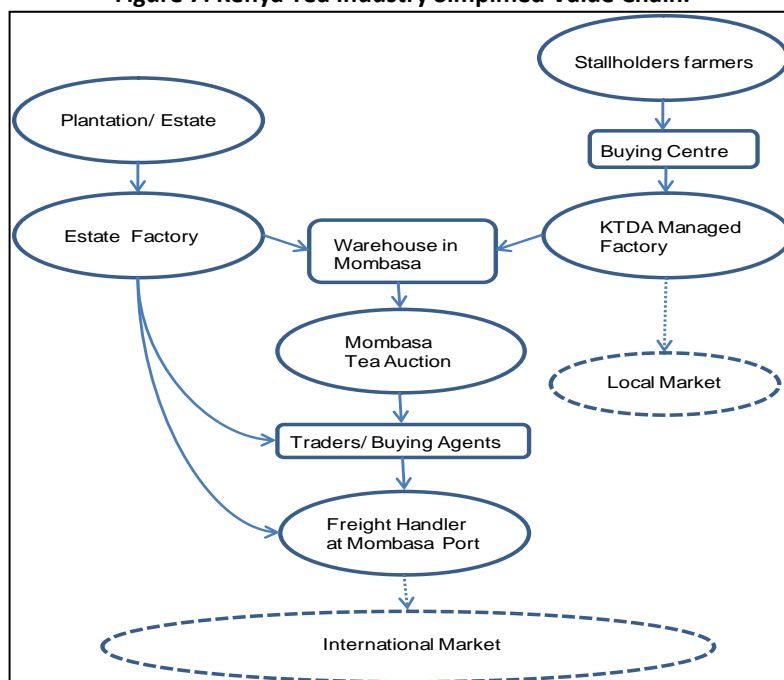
Figure 7: Kenya Tea Industry Simplified Value Chain.

Stallholders farmers

Plantation/ Estate

Buying Centre

Estate Factory

Warehouse in Mombasa

KTDA Managed Factory

Mombasa Tea Auction

Local Market

Traders/ Buying Agents

Freight Handler at Mombasa Port

International Market